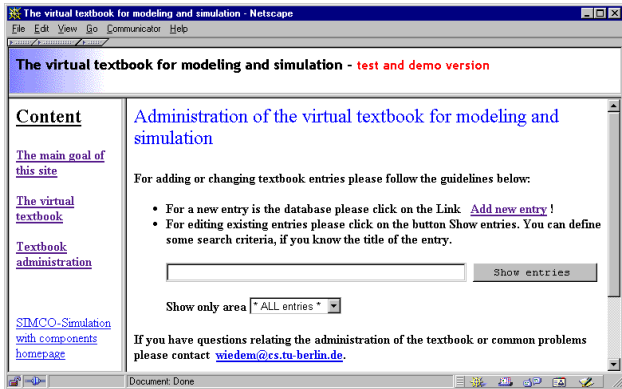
The virtual textbook for modeling and simulation - Netscape

File Edit View Go Communicator Help

The virtual textbook for modeling and simulation - test and demo version

Content

The main goal of this site

The virtual textbook

Textbook administration

SIMCO-Simulation with components homepage

Administration of the virtual textbook for modeling and simulation

For adding or changing textbook entries please follow the guidelines below:

- For a new entry is the database please click on the Link Add new entry !
- For editing existing entries please click on the button Show entries. You can define some search criteria, if you know the title of the entry.

Show entries

Show only area * ALL entries *

If you have questions relating the administration of the textbook or common problems please contact wiedem@cs.tu-berlin.de.

Document: Done